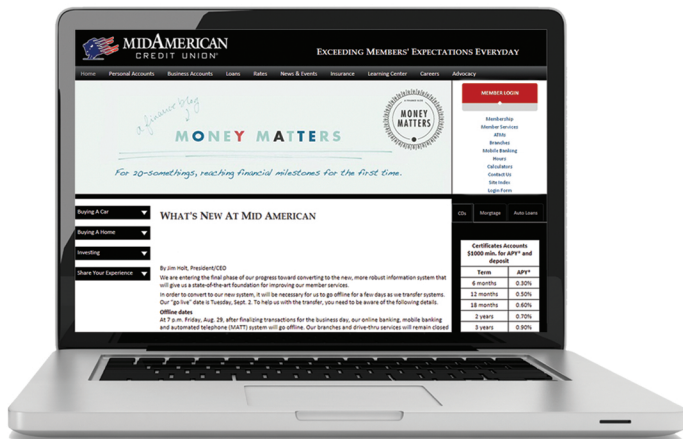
MIDAMERICAN CREDIT UNION®

EXCEEDING MEMBERS' EXPECTATIONS EVERYDAY

Home | Personal Accounts | Business Accounts | Loans | Rates | News & Events | Insurance | Learning Center | Careers | Advocacy

a financial blog

MONEY MATTERS

For 20-somethings, reaching financial milestones for the first time.

MONEY MATTERS

MEMBER LOGIN

Membership
Member Services
ATMs
Branches
Mobile Banking
Hours
Calculators
Contact Us
Site Index
Login Form

Buying A Car
Buying A Home
Investing
Share Your Experience

WHAT'S NEW AT MID AMERICAN

By Jim Holt, President/CEO

We are entering the final phase of our progress toward converting to the new, more robust information system that will give us a state-of-the-art foundation for improving our member services.

In order to convert to our new system, it will be necessary for us to go offline for a few days as we transfer systems. Our "go live" date is Tuesday, Sept. 2. To help us with the transfer, you need to be aware of the following details.

Offline dates
At 7 p.m. Friday, Aug. 29, after finalizing transactions for the business day, our online banking, mobile banking and automated telephone (MATT) system will go offline. Our branches and drive-thru services will remain closed

CDs | Mortgage | Auto Loans

Certificates Accounts $1000 min. for APY* and deposit

| Term | APY* |
|---|---|
| 6 months | 0.30% |
| 12 months | 0.50% |
| 18 months | 0.60% |
| 2 years | 0.70% |
| 3 years | 0.90% |